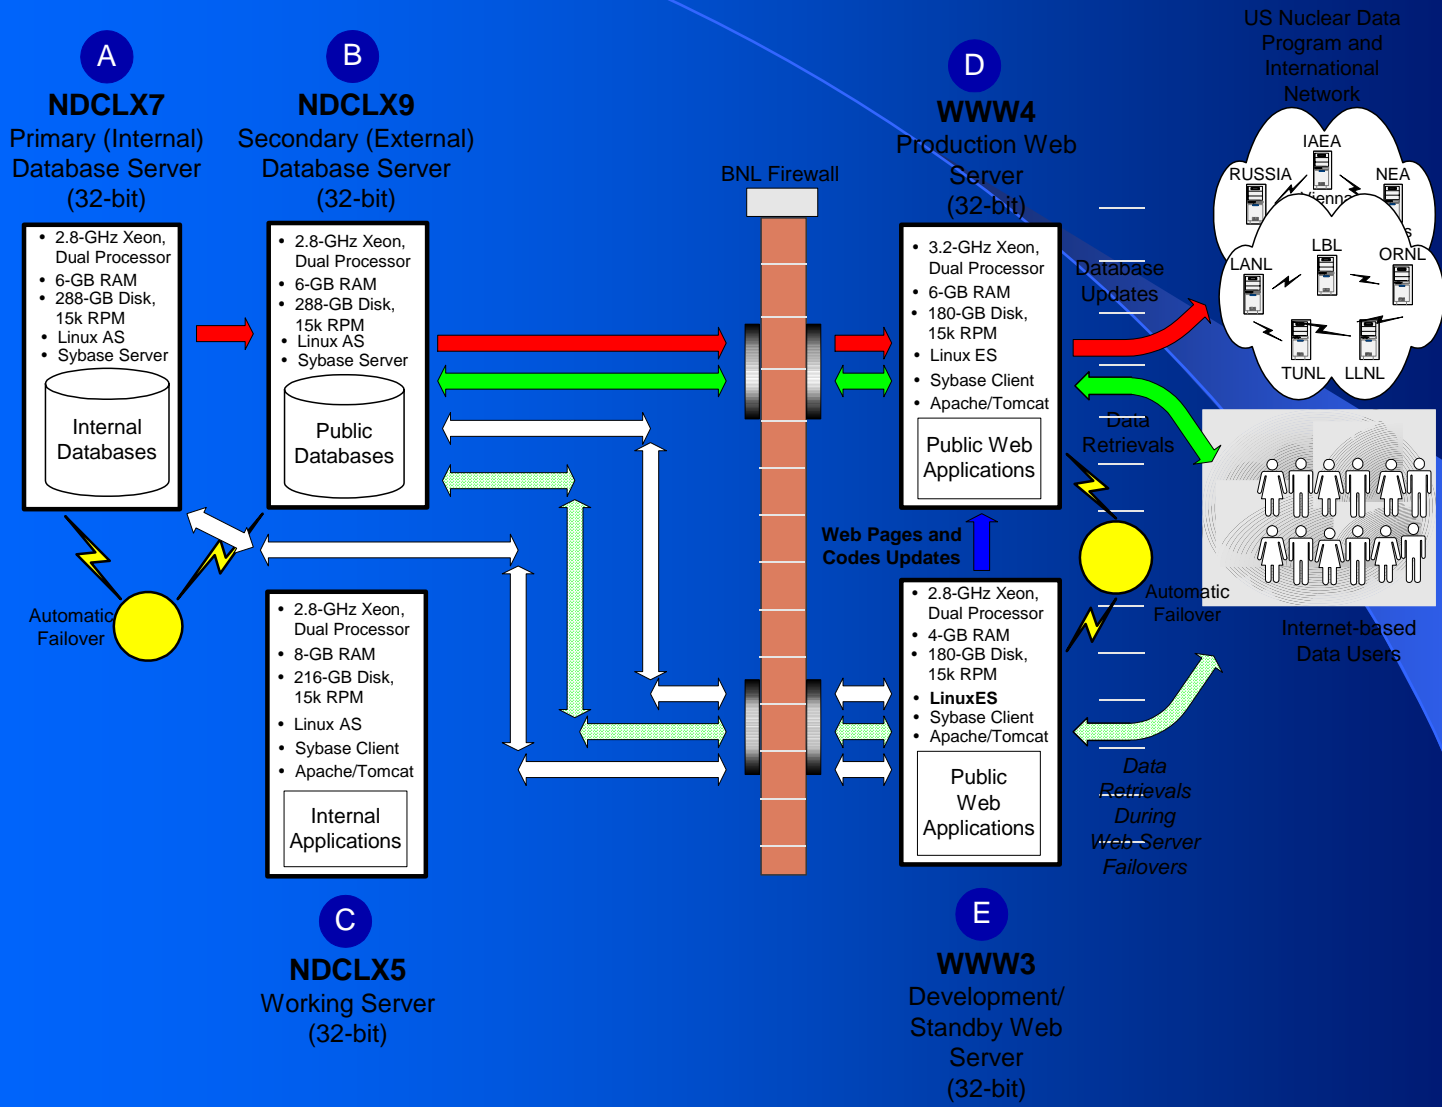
A
NDCLX7
Primary (Internal) Database Server (32-bit)

- 2.8-GHz Xeon, Dual Processor
- 6-GB RAM
- 288-GB Disk, 15k RPM
- Linux AS
- Sybase Server

Internal Databases

B
NDCLX9
Secondary (External) Database Server (32-bit)

- 2.8-GHz Xeon, Dual Processor
- 6-GB RAM
- 288-GB Disk, 15k RPM
- Linux AS
- Sybase Server

Public Databases

BNL Firewall

D
WWW4
Production Web Server (32-bit)

- 3.2-GHz Xeon, Dual Processor
- 6-GB RAM
- 180-GB Disk, 15k RPM
- Linux ES
- Sybase Client
- Apache/Tomcat

Public Web Applications

US Nuclear Data Program and International Network

IAEA
RUSSIA
NEA
Vienna
LBL
LANL
ORNL
TUNL
LLNL

Database Updates

Data Retrievals

Web Pages and Codes Updates

Automatic Failover

- 2.8-GHz Xeon, Dual Processor
- 8-GB RAM
- 216-GB Disk, 15k RPM
- Linux AS
- Sybase Client
- Apache/Tomcat

Internal Applications

C
NDCLX5
Working Server (32-bit)

- 2.8-GHz Xeon, Dual Processor
- 4-GB RAM
- 180-GB Disk, 15k RPM
- LinuxES
- Sybase Client
- Apache/Tomcat

Public Web Applications

E
WWW3
Development/ Standby Web Server (32-bit)

Automatic Failover

Internet-based Data Users

Data Retrievals During Web Server Failovers